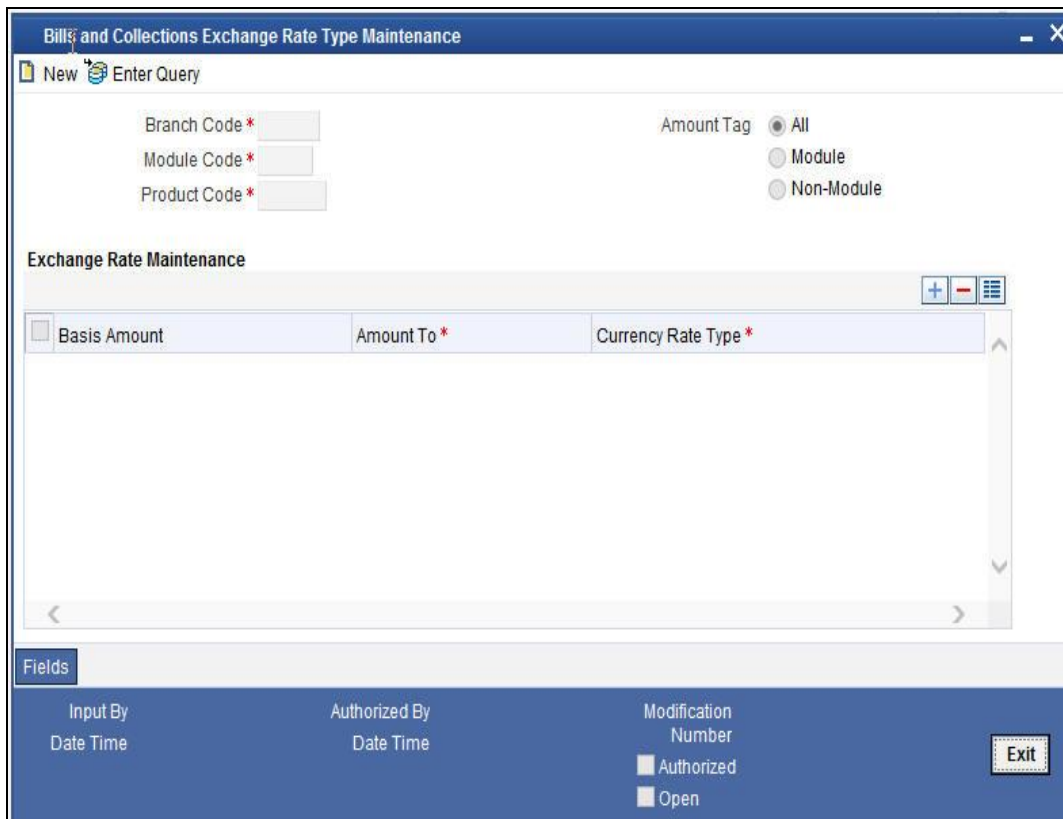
Bills and Collections Exchange Rate Type Maintenance

New Enter Query

Branch Code *

Module Code *

Product Code *

Amount Tag All

Module

Non-Module

Exchange Rate Maintenance

| Basis Amount | Amount To * | Currency Rate Type * |
|---|---|---|

Fields

Input By

Date Time

Authorized By

Date Time

Modification Number

Authorized

Open

Exit